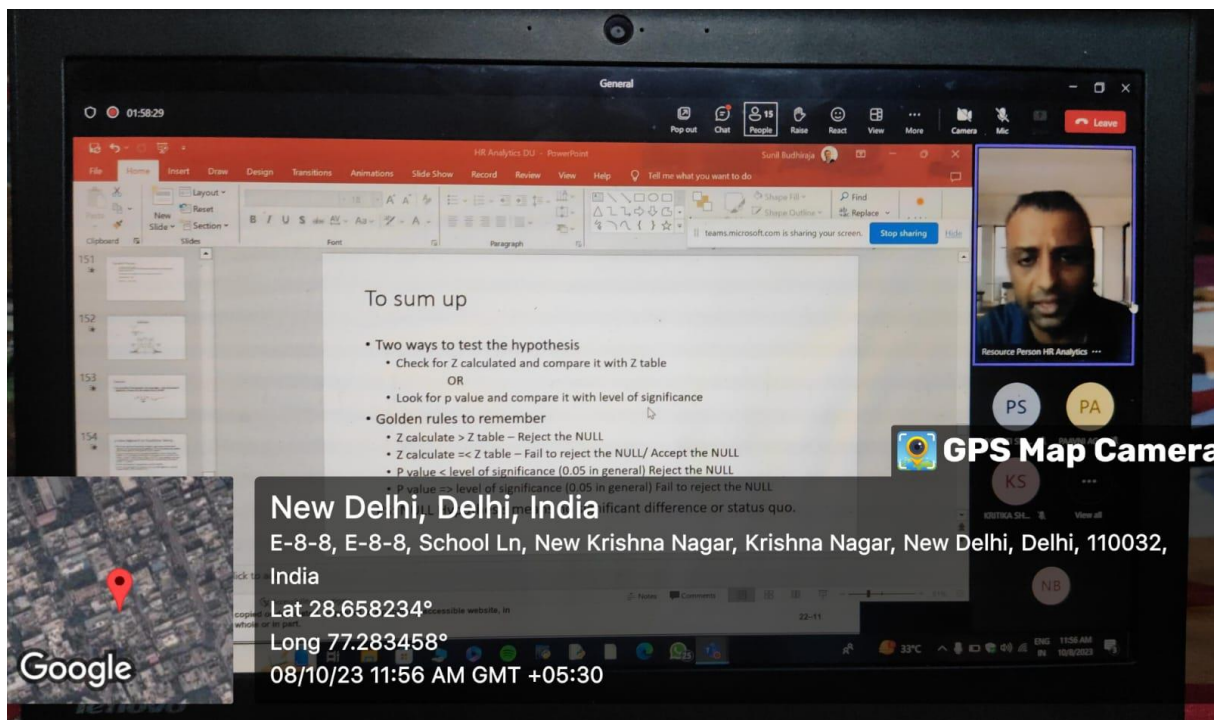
General

01:58:29

Pop out Chat People Raise React View More Camera Mic Leave

HR Analytics DU - PowerPoint

Sunil Budhiraja

File Home Insert Draw Design Transitions Animations Slide Show Record Review View Help Tell me what you want to do

Layout Reset Section New Slide Clipboard Slides Font Paragraph Find Replace

teams.microsoft.com is sharing your screen. Stop sharing Hide

151

152

153

154

To sum up

• Two ways to test the hypothesis
• Check for Z calculated and compare it with Z table
OR
• Look for p value and compare it with level of significance
• Golden rules to remember
• Z calculate > Z table – Reject the NULL
• Z calculate =< Z table – Fail to reject the NULL/ Accept the NULL
• P value < level of significance (0.05 in general) Reject the NULL
• P value => level of significance (0.05 in general) Fail to reject the NULL
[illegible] significant difference or status quo.

Resource Person HR Analytics

PS PA KS NB

KRITIKA SH... View all

GPS Map Camera

New Delhi, Delhi, India

E-8-8, E-8-8, School Ln, New Krishna Nagar, Krishna Nagar, New Delhi, Delhi, 110032, India

Lat 28.658234°

Long 77.283458°

08/10/23 11:56 AM GMT +05:30

Google

copied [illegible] accessible website, in whole or in part.

Notes Comments 22-11

33°C ENG IN 11:56 AM 10/8/2023